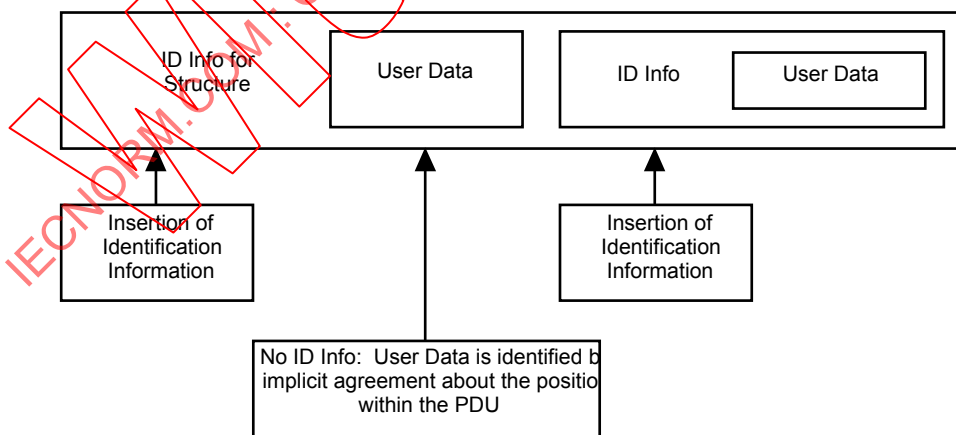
IECNORM.COM

ID Info for Structure

User Data

ID Info

User Data

Insertion of Identification Information

Insertion of Identification Information

No ID Info: User Data is identified b implicit agreement about the positio within the PDU